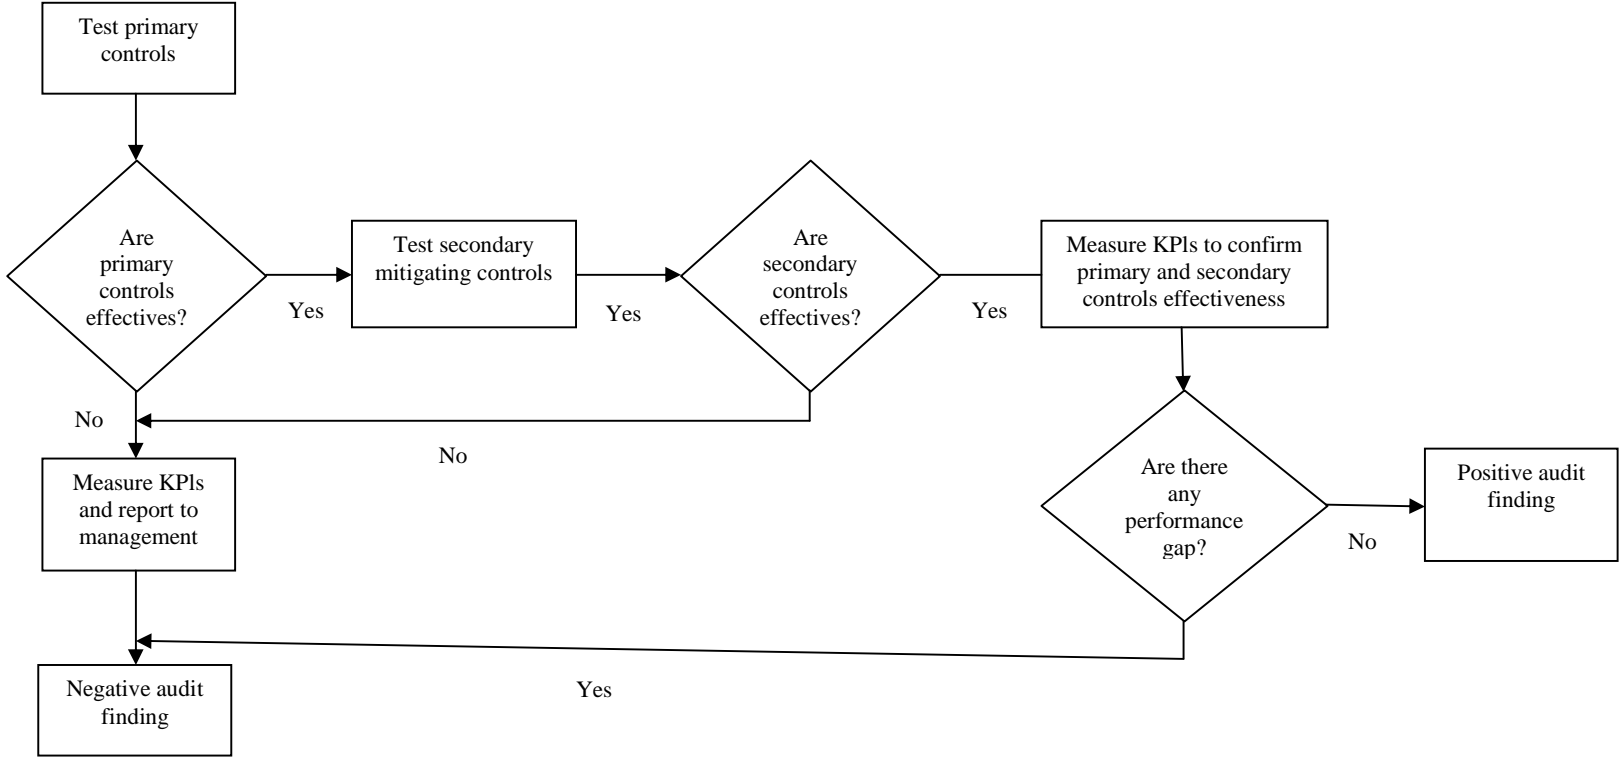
Test primary controls

Are primary controls effectives?

Yes

Test secondary mitigating controls

Yes

Are secondary controls effectives?

Yes

Measure KPls to confirm primary and secondary controls effectiveness

No

No

Measure KPls and report to management

Are there any performance gap?

No

Positive audit finding

Negative audit finding

Yes